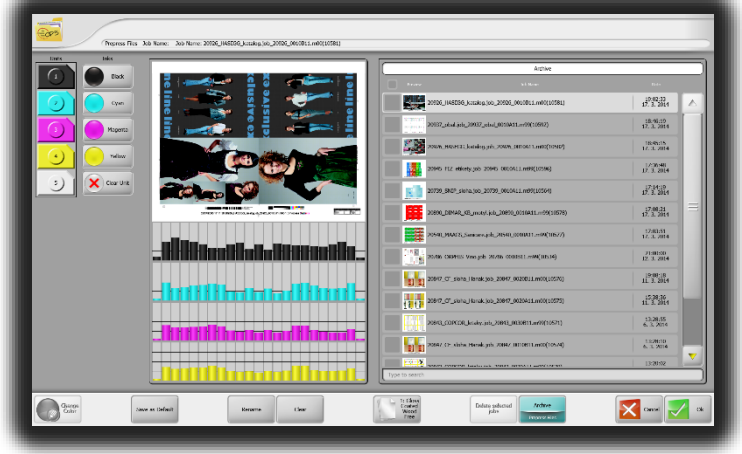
Prepress Files Job Name: Job Name: 20026_HASDIG_katalog.job_20026_0010011.m00(10381)

Inks

Black

Cyan

Magenta

Yellow

Clear Unit

5

Archive

Job Name

20026_HASDIG_katalog.job_20026_0010011.m00(10381) 10:02:33 17. 3. 2014

20037_obal.job_20037_obal_0010A11.m00(10382) 16:49:15 17. 3. 2014

20046_MASKED_katalog.job_20046_0010011.m00(10387) 16:49:15 17. 3. 2014

20045_T12_etikety.job_20045_0010011.m00(10386) 17:36:48 17. 3. 2014

20739_SKOF_plakat.job_20739_0010A11.m00(10384) 17:14:10 17. 3. 2014

20890_DIMAR_XB_motyl.job_20890_0010A11.m00(10378) 17:08:21 17. 3. 2014

20840_MAASS_Samsara.job_20840_0010011.m00(10377) 17:03:11 17. 3. 2014

20486_CRIMPS_Vous.job_20486_0010011.m00(10376) 21:00:01 12. 3. 2014

20847_CP_zlaha_Hanak.job_20847_0020011.m00(10376) 15:00:10 12. 3. 2014

20847_CP_zlaha_Hanak.job_20847_0020A11.m00(10372) 15:38:39 11. 3. 2014

20843_COPCOB_kniha.job_20843_0010B11.m00(10371) 13:28:05 6. 3. 2014

20842_CP_zlaha_Hanak.job_20842_0010011.m00(10374) 13:30:10 6. 3. 2014

Type to search

Change Color

Save as Default

Rename

Clear

To Show Current Ink Fine

Delete selected jobs

Archive

Cancel

Ok